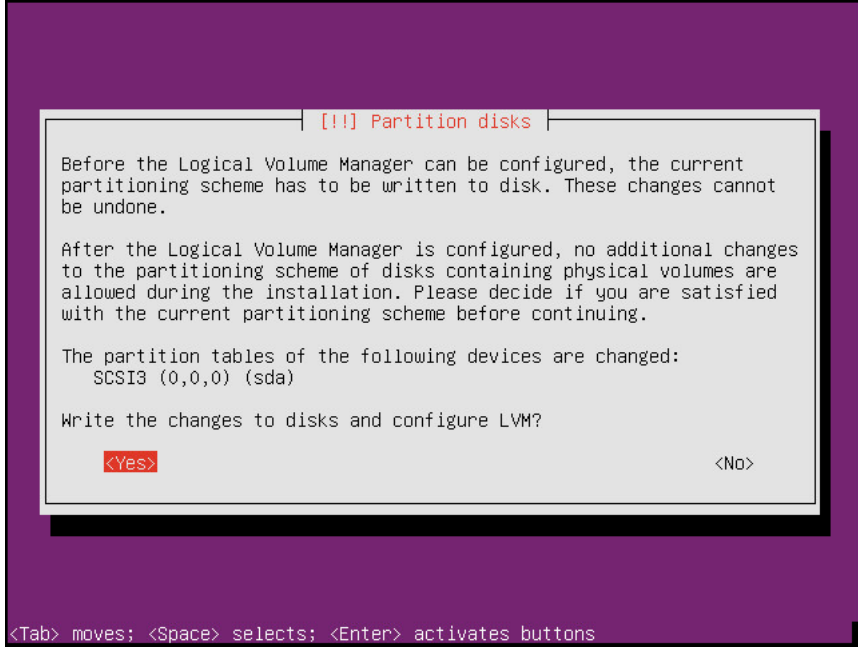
[!!] Partition disks

Before the Logical Volume Manager can be configured, the current partitioning scheme has to be written to disk. These changes cannot be undone.

After the Logical Volume Manager is configured, no additional changes to the partitioning scheme of disks containing physical volumes are allowed during the installation. Please decide if you are satisfied with the current partitioning scheme before continuing.

The partition tables of the following devices are changed:
SCSI3 (0,0,0) (sda)

Write the changes to disks and configure LVM?

<Yes> <No>

<Tab> moves; <Space> selects; <Enter> activates buttons